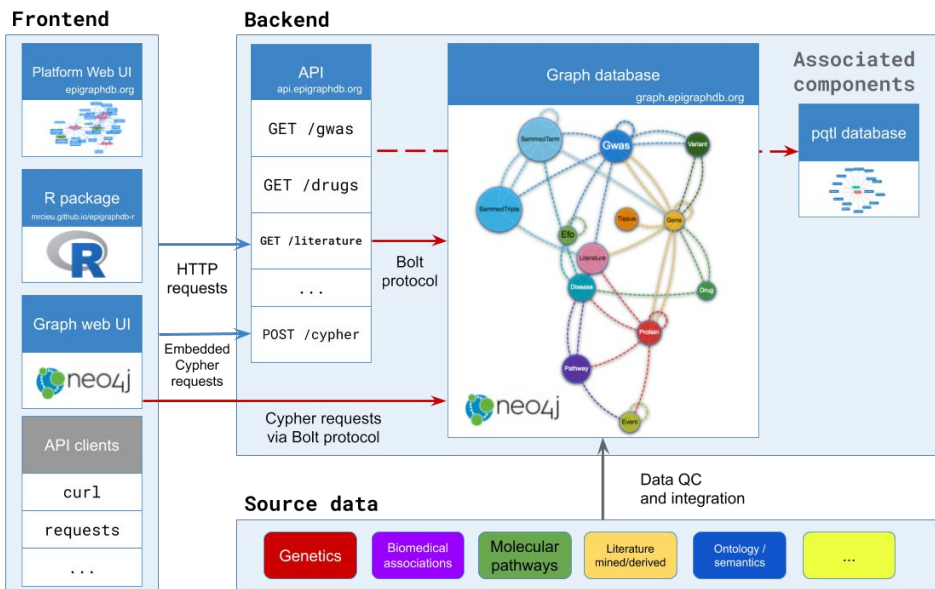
Frontend

Platform Web UI
epigraphdb.org

R package
mrcieu.github.io/epigraphdb-r

Graph web UI

neo4j

API clients

curl

requests

...

HTTP requests

Embedded Cypher requests

Backend

API
api.epigraphdb.org

GET /gwas

GET /drugs

GET /literature

...

POST /cypher

Bolt protocol

Cypher requests via Bolt protocol

Graph database
graph.epigraphdb.org

SemmedTerm

Gwas

Variant

SemmedTriple

Tissue

Gene

Efo

Literature

Disease

Drug

Protein

Pathway

Event

neo4j

Associated components

pqtl database

Data QC and integration

Source data

Genetics

Biomedical associations

Molecular pathways

Literature mined/derived

Ontology / semantics

...